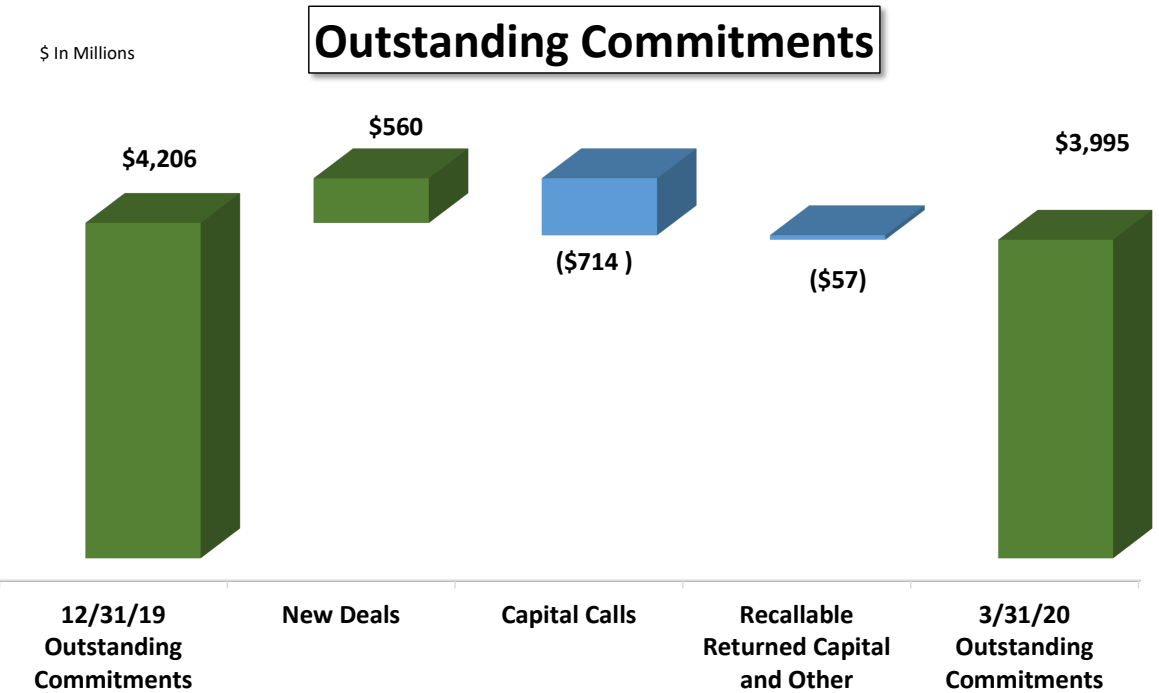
$ In Millions

Outstanding Commitments

$4,206

$560

($714 )

($57)

$3,995

12/31/19 Outstanding Commitments

New Deals

Capital Calls

Recallable Returned Capital and Other

3/31/20 Outstanding Commitments